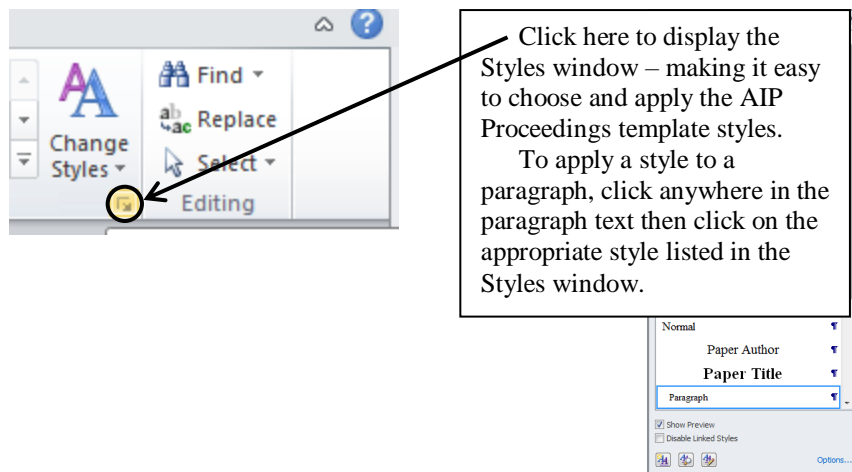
Change Styles
Find
Replace
Select
Editing

Click here to display the Styles window – making it easy to choose and apply the AIP Proceedings template styles.

To apply a style to a paragraph, click anywhere in the paragraph text then click on the appropriate style listed in the Styles window.

Normal
Paper Author
Paper Title
Paragraph
Show Preview
Disable Linked Styles
Options...